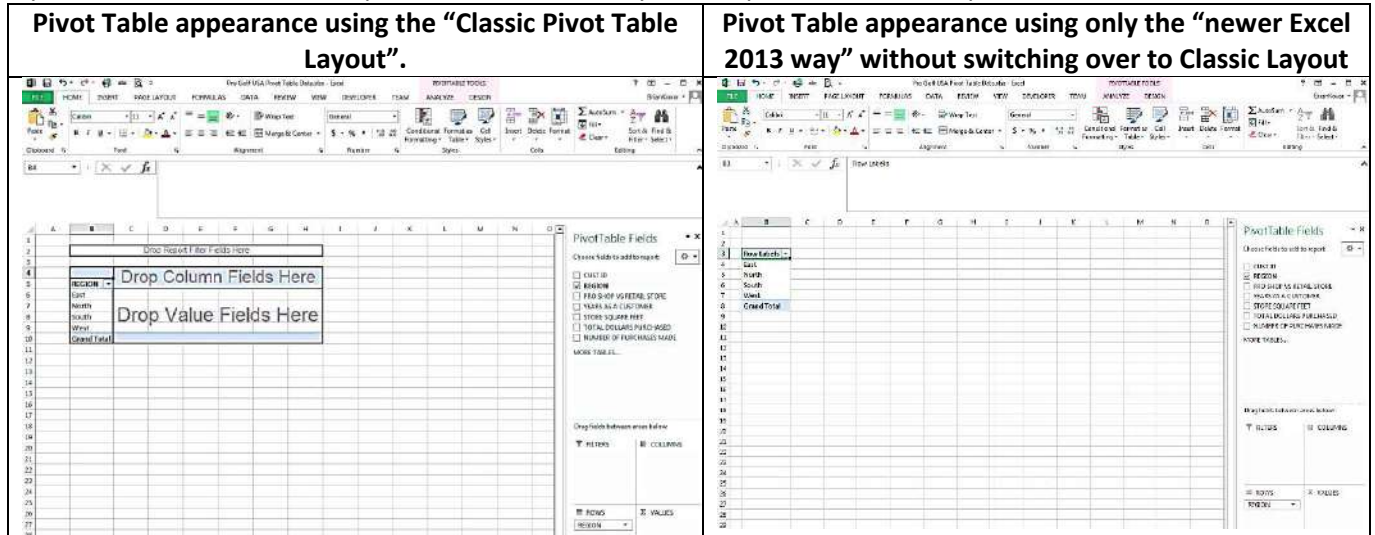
| Pivot Table appearance using the "Classic Pivot Table Layout". | Pivot Table appearance using only the "newer Excel 2013 way" without switching over to Classic Layout |
|---|---|
| Drop Report Filter Fields Here<br>REGION<br>East<br>North<br>South<br>West<br>Grand Total<br>Drop Column Fields Here<br>Drop Value Fields Here<br>PivotTable Fields<br>Choose fields to add to report:<br>CUST ID<br>REGION<br>PRO SHOP VS RETAIL STORE<br>YEARS AS A CUSTOMER<br>STORE SQUARE FEET<br>TOTAL DOLLARS PURCHASED<br>NUMBER OF PURCHASES MADE<br>MORE TABLES...<br>Drag fields between areas below:<br>FILTERS<br>COLUMNS<br>ROWS<br>VALUES<br>REGION | Row Labels<br>East<br>North<br>South<br>West<br>Grand Total<br>PivotTable Fields<br>Choose fields to add to report:<br>CUST ID<br>REGION<br>PRO SHOP VS RETAIL STORE<br>YEARS AS A CUSTOMER<br>STORE SQUARE FEET<br>TOTAL DOLLARS PURCHASED<br>NUMBER OF PURCHASES MADE<br>MORE TABLES...<br>Drag fields between areas below:<br>FILTERS<br>COLUMNS<br>ROWS<br>VALUES<br>REGION |